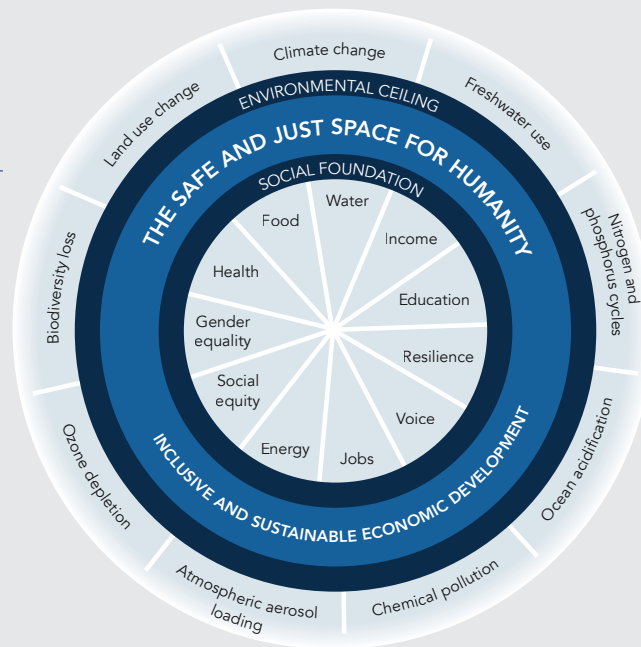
Climate change
Freshwater use
Nitrogen and phosphorus cycles
Ocean acidification
Chemical pollution
Atmospheric aerosol loading
Ozone depletion
Biodiversity loss
Land use change

ENVIRONMENTAL CEILING
THE SAFE AND JUST SPACE FOR HUMANITY
SOCIAL FOUNDATION

Water
Income
Education
Resilience
Voice
Jobs
Energy
Social equity
Gender equality
Health
Food

INCLUSIVE AND SUSTAINABLE ECONOMIC DEVELOPMENT